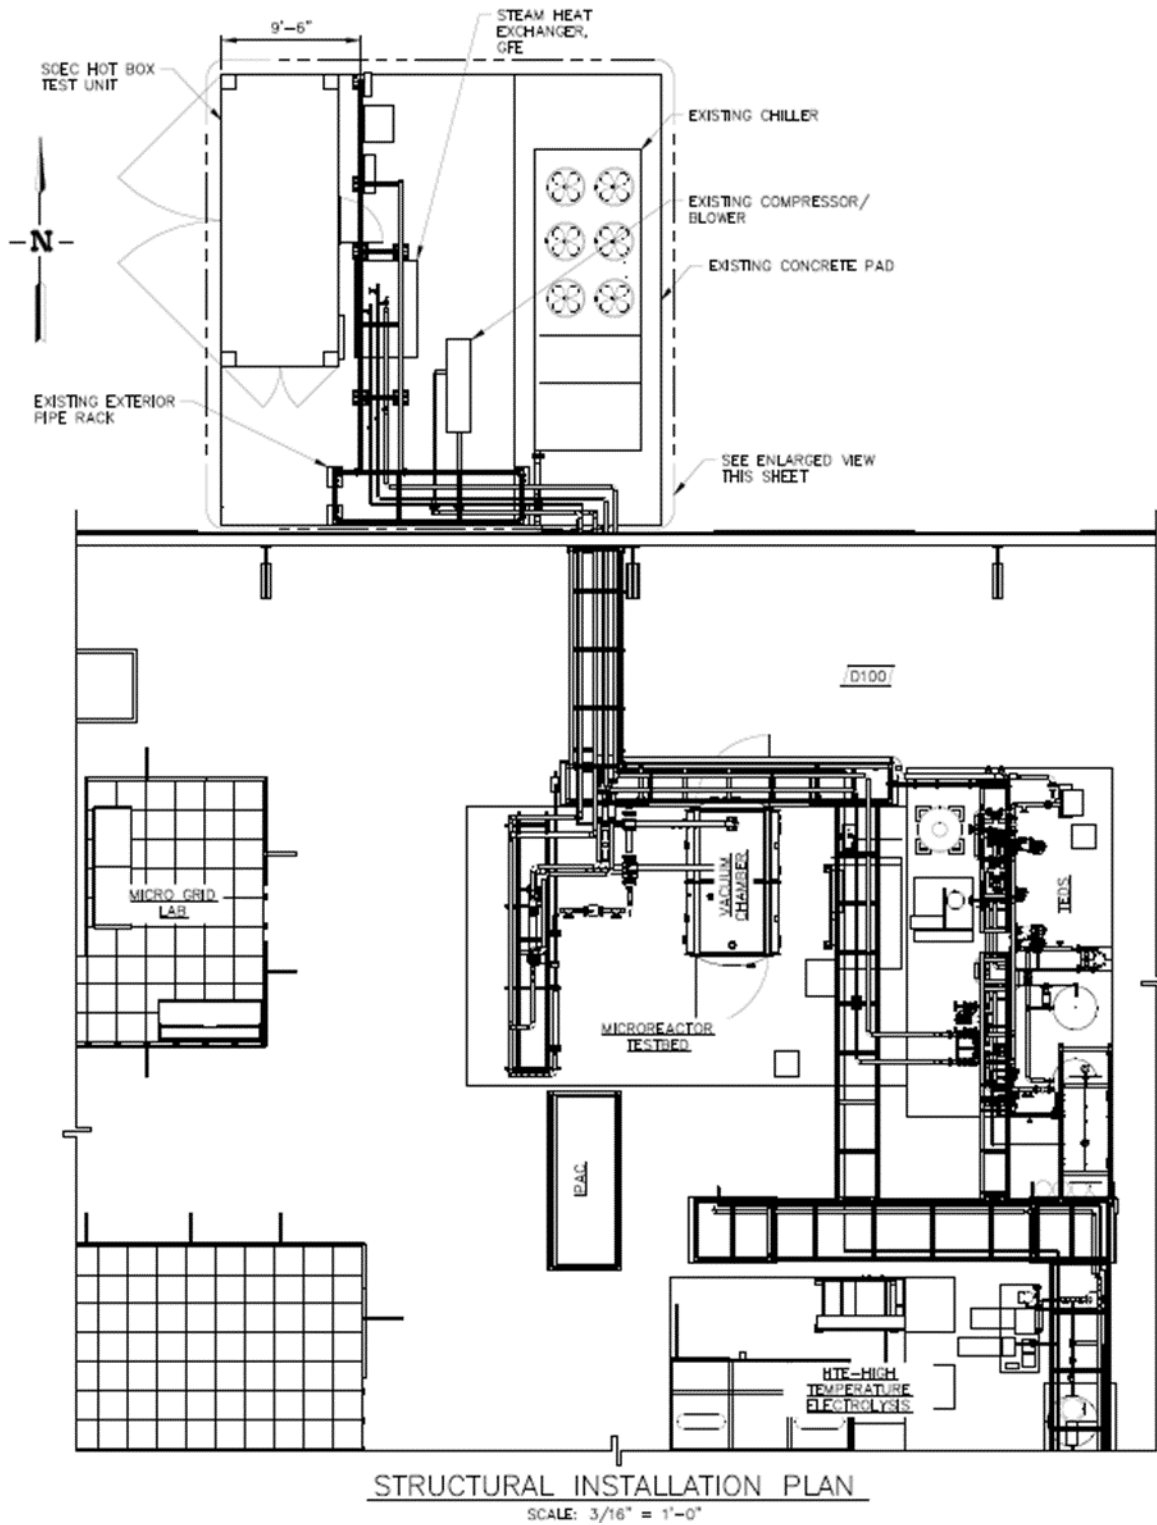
9'-6"

STEAM HEAT EXCHANGER, GFE

SOEC HOT BOX TEST UNIT

EXISTING CHILLER

N

EXISTING COMPRESSOR/ BLOWER

EXISTING CONCRETE PAD

EXISTING EXTERIOR PIPE RACK

SEE ENLARGED VIEW THIS SHEET

D100

MICRO GRID LAB

VACUUM CHAMBER

TEDS

MICROREACTOR TESTBED

IPAC

HTE-HIGH TEMPERATURE ELECTROLYSIS

STRUCTURAL INSTALLATION PLAN
SCALE: 3/16" = 1'-0"